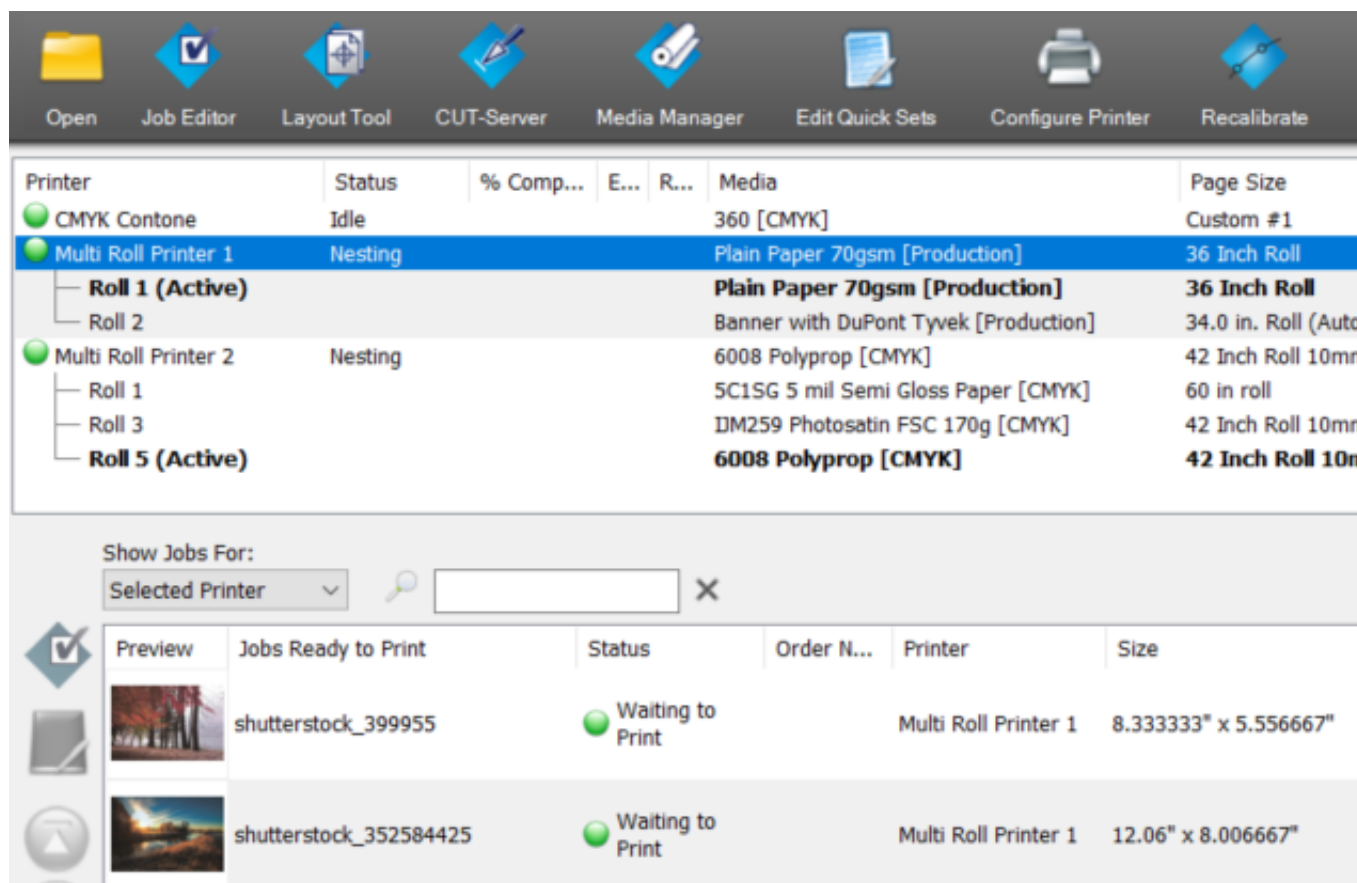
Open Job Editor Layout Tool CUT-Server Media Manager Edit Quick Sets Configure Printer Recalibrate

| Printer | Status | % Comp... | E... | R... | Media | Page Size |
|---|---|---|---|---|---|---|
| CMYK Contone | Idle | | | | 360 [CMYK] | Custom #1 |
| Multi Roll Printer 1 | Nesting | | | | Plain Paper 70gsm [Production] | 36 Inch Roll |
| Roll 1 (Active) | | | | | Plain Paper 70gsm [Production] | 36 Inch Roll |
| Roll 2 | | | | | Banner with DuPont Tyvek [Production] | 34.0 in. Roll (Auto |
| Multi Roll Printer 2 | Nesting | | | | 6008 Polyprop [CMYK] | 42 Inch Roll 10mr |
| Roll 1 | | | | | 5C1SG 5 mil Semi Gloss Paper [CMYK] | 60 in roll |
| Roll 3 | | | | | IJM259 Photosatin FSC 170g [CMYK] | 42 Inch Roll 10mr |
| Roll 5 (Active) | | | | | 6008 Polyprop [CMYK] | 42 Inch Roll 10n |

Show Jobs For:
Selected Printer

| Preview | Jobs Ready to Print | Status | Order N... | Printer | Size |
|---|---|---|---|---|---|
| | shutterstock_399955 | Waiting to Print | | Multi Roll Printer 1 | 8.333333" x 5.556667" |
| | shutterstock_352584425 | Waiting to Print | | Multi Roll Printer 1 | 12.06" x 8.006667" |